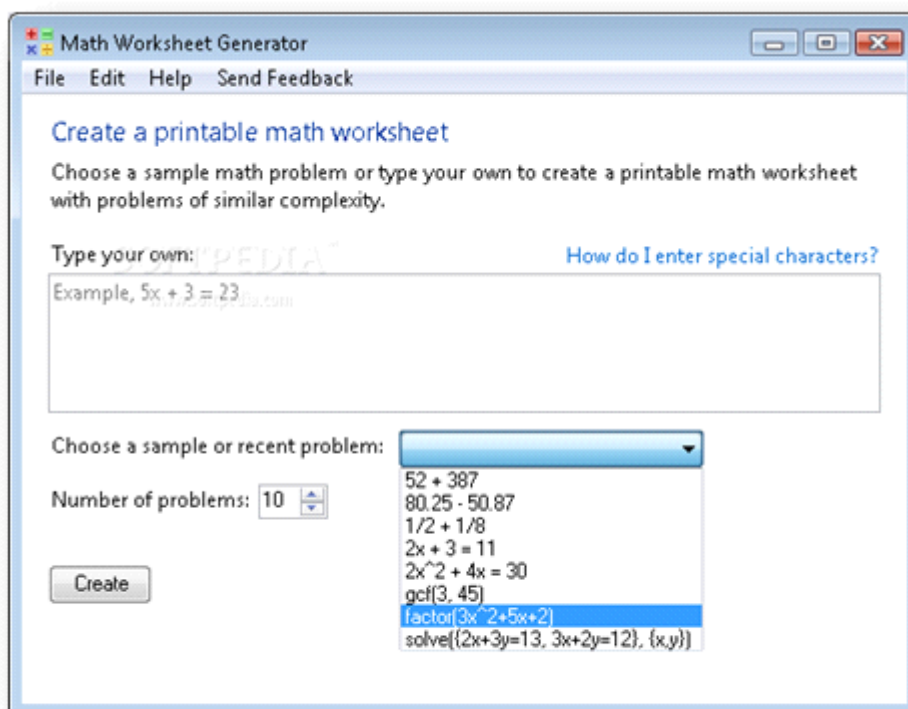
Math Worksheet Generator

File Edit Help Send Feedback

Create a printable math worksheet

Choose a sample math problem or type your own to create a printable math worksheet with problems of similar complexity.

Type your own: SOFTPEDIA

How do I enter special characters?

Example, 5x + 3 = 23 www.softpedia.com

Choose a sample or recent problem:

Number of problems: 10

Create

52 + 387
80.25 - 50.87
1/2 + 1/8
2x + 3 = 11
2x^2 + 4x = 30
gcf(3, 45)
factor(3x^2+5x+2)
solve({2x+3y=13, 3x+2y=12}, {x,y})